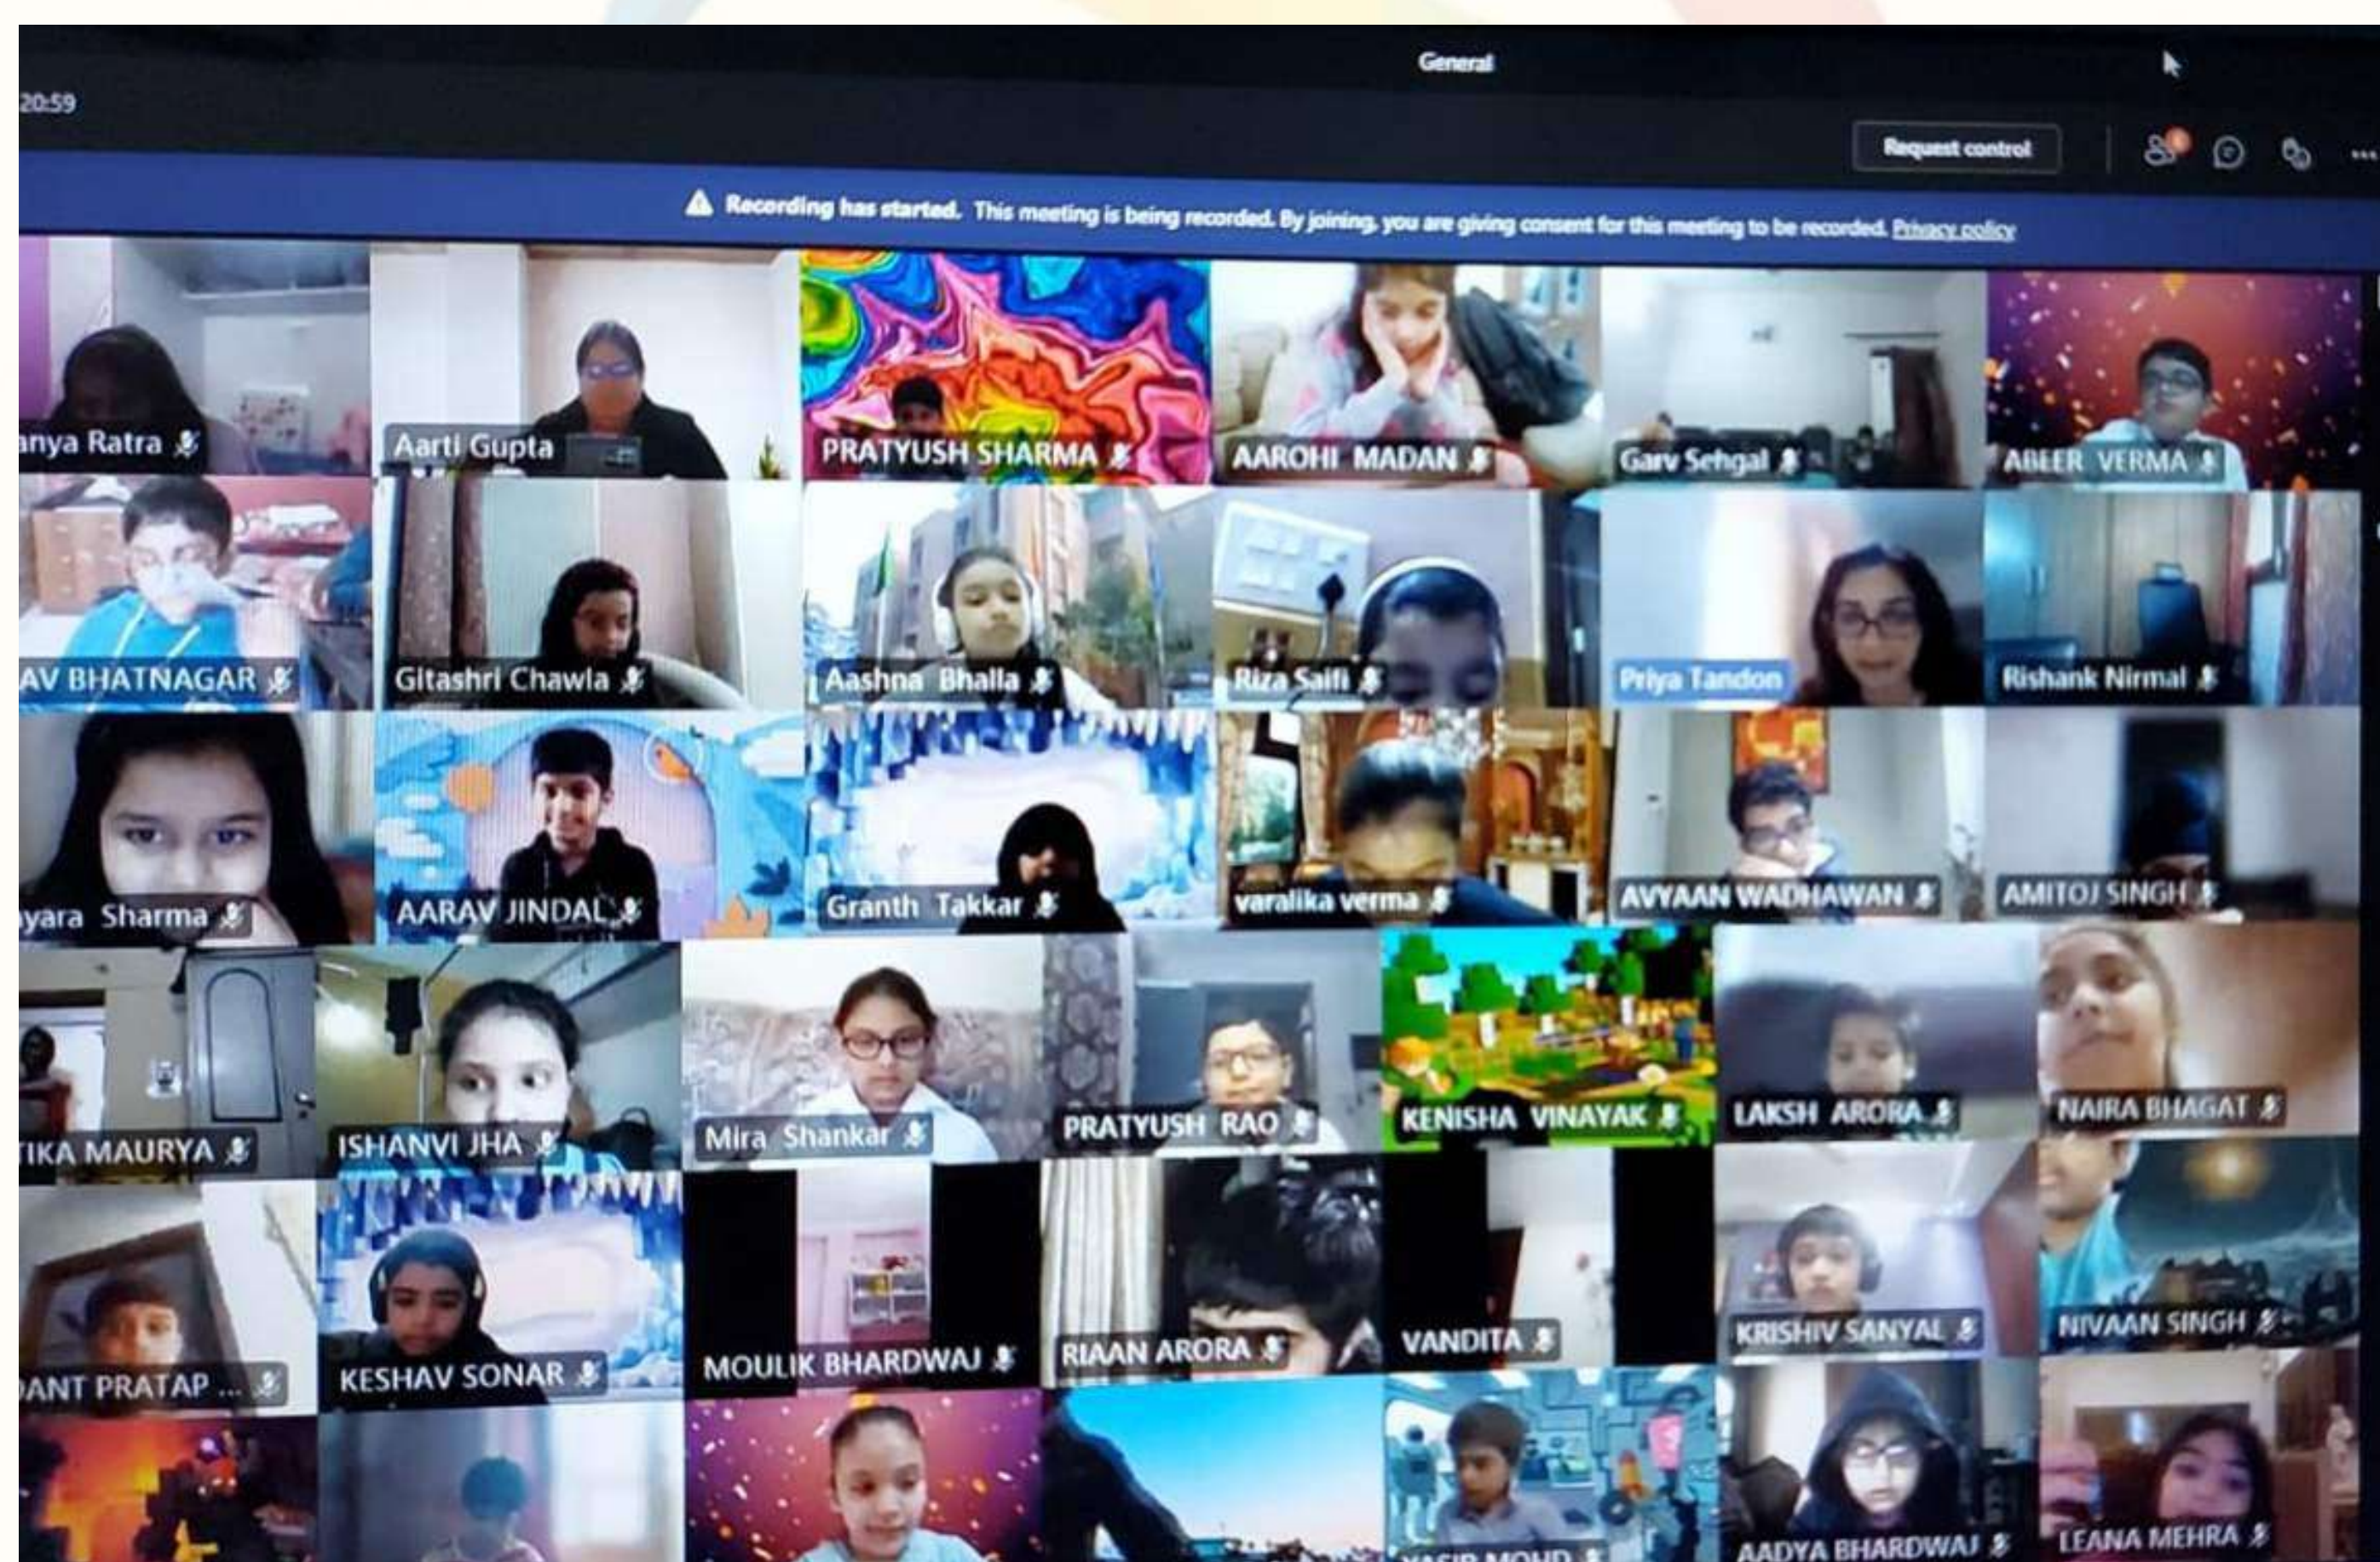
General

20:59

Request control

Recording has started. This meeting is being recorded. By joining, you are giving consent for this meeting to be recorded. Privacy policy

anya Ratra

Aarti Gupta

PRATYUSH SHARMA

AAROHI MADAN

Garv Sehgal

ABEER VERMA

AV BHATNAGAR

Gitashri Chawla

Aashna Bhalla

Riza Saifi

Priya Tandon

Rishank Nirmal

yara Sharma

AARAV JINDAL

Granth Takkar

varalika verma

AVYAAN WADHAWAN

AMITOJ SINGH

TIKA MAURYA

ISHANVI JHA

Mira Shankar

PRATYUSH RAO

KENISHA VINAYAK

LAKSH ARORA

NAIRA BHAGAT

ANT PRATAP ...

KESHAV SONAR

MOULIK BHARDWAJ

RIAAN ARORA

VANDITA

KRISHIV SANYAL

NIVAAN SINGH

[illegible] MOHD

AADYA BHARDWAJ

LEANA MEHRA